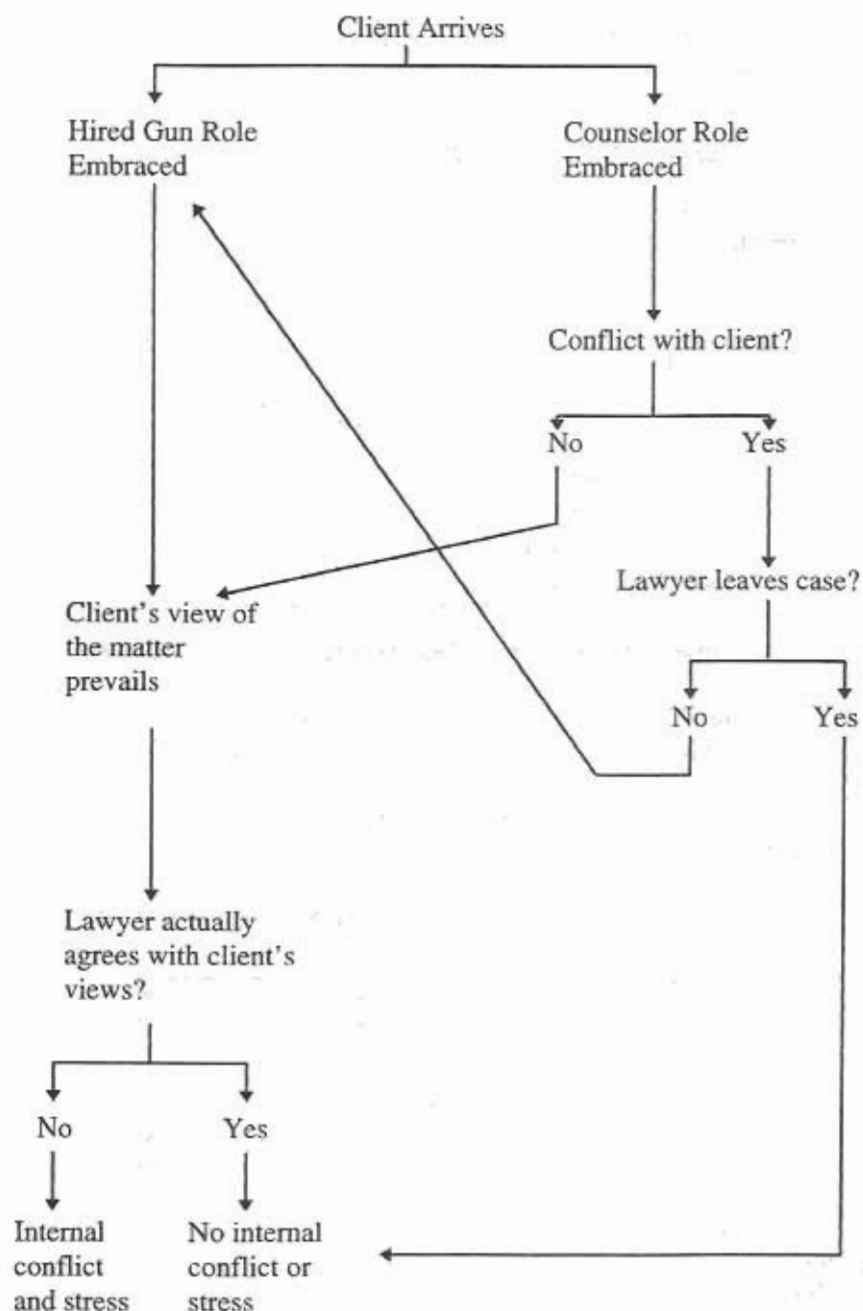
Client Arrives

Hired Gun Role Embraced

Counselor Role Embraced

Conflict with client?

No

Yes

Lawyer leaves case?

Client's view of the matter prevails

No

Yes

Lawyer actually agrees with client's views?

No

Yes

Internal conflict and stress

No internal conflict or stress